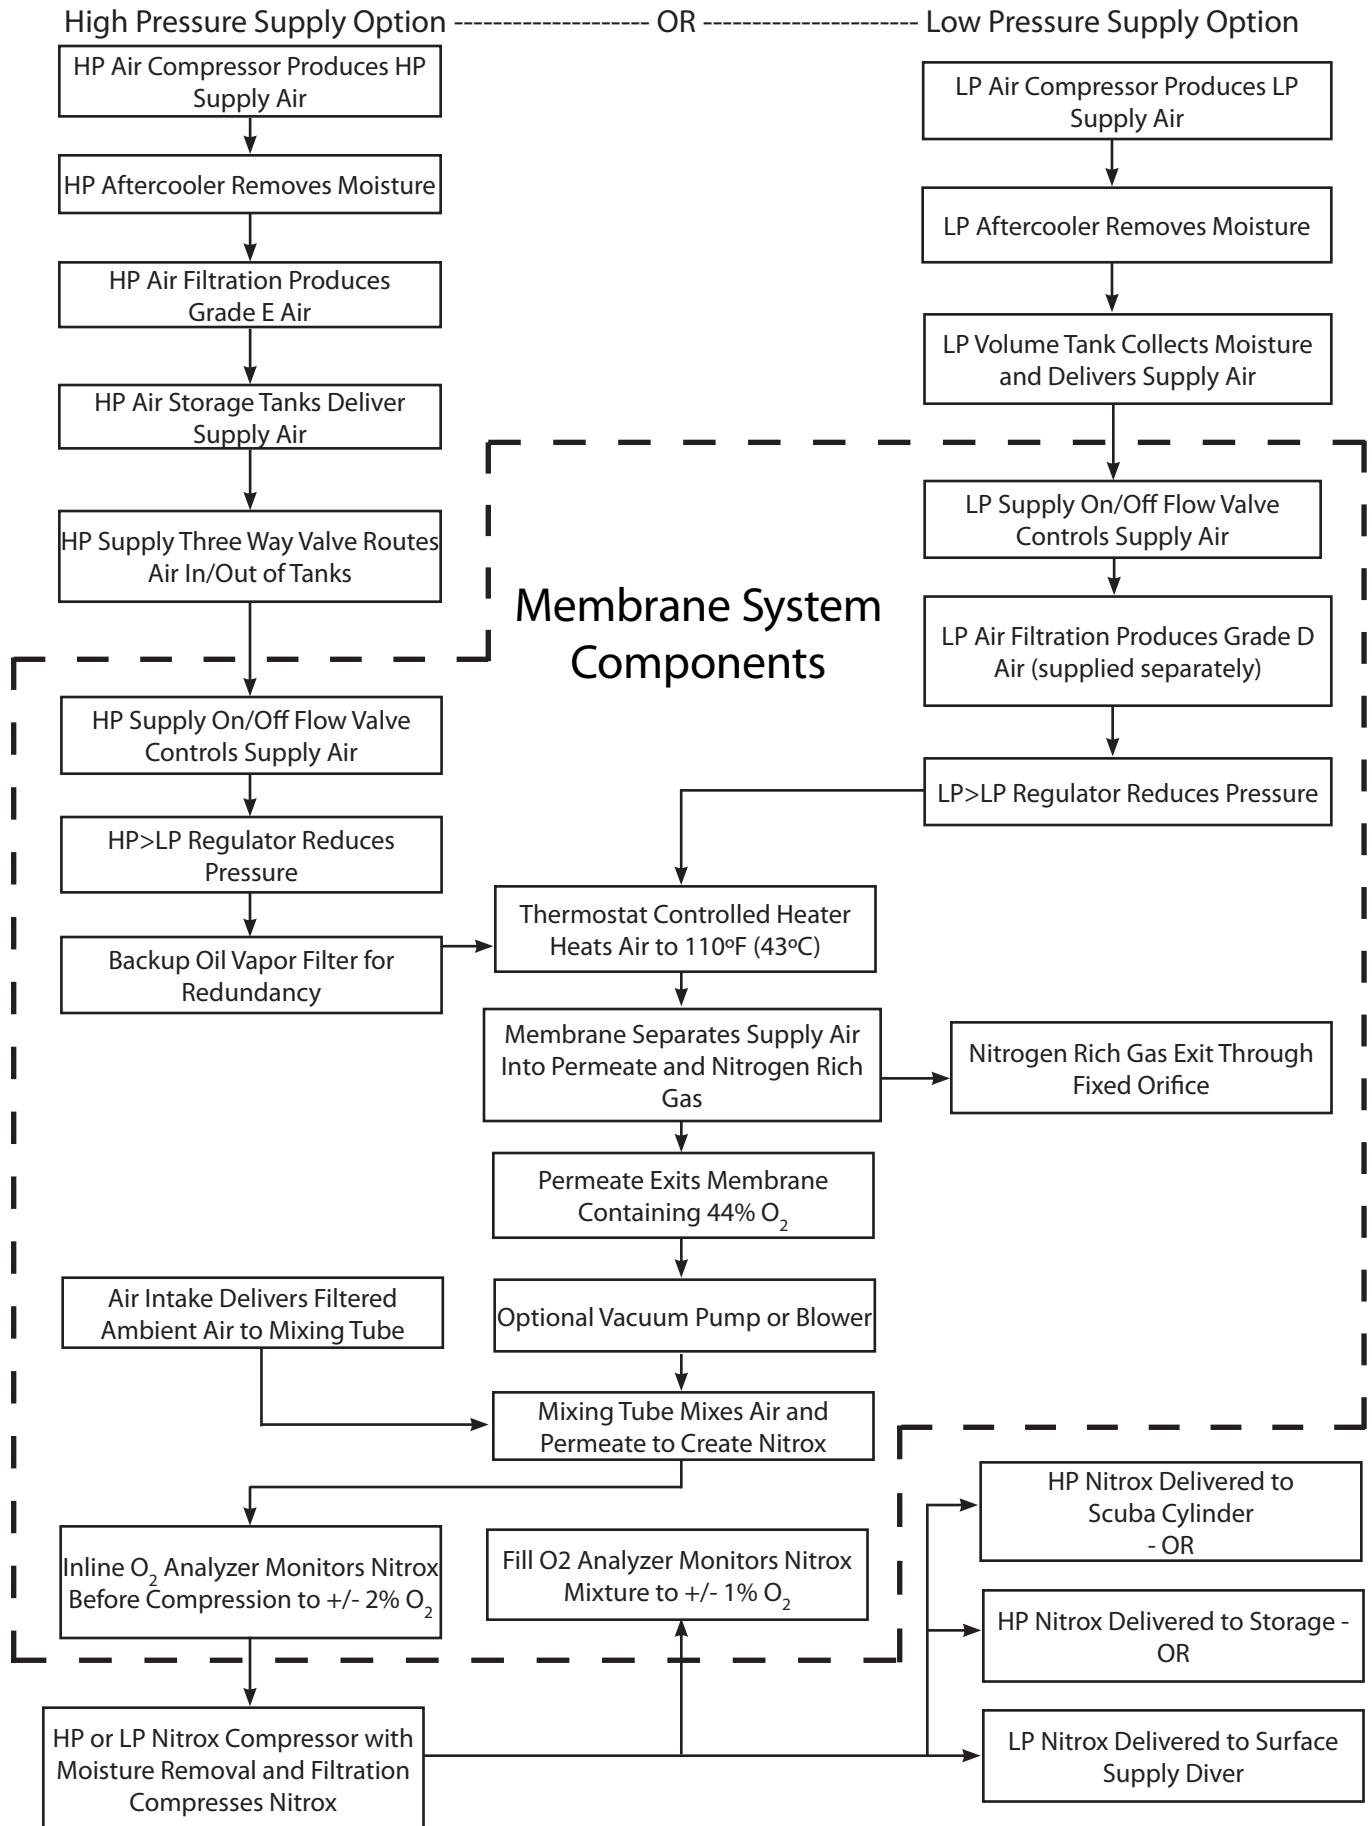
High Pressure Supply Option -------------------- OR --------------------- Low Pressure Supply Option

HP Air Compressor Produces HP Supply Air

HP Aftercooler Removes Moisture

HP Air Filtration Produces Grade E Air

HP Air Storage Tanks Deliver Supply Air

HP Supply Three Way Valve Routes Air In/Out of Tanks

LP Air Compressor Produces LP Supply Air

LP Aftercooler Removes Moisture

LP Volume Tank Collects Moisture and Delivers Supply Air

Membrane System Components

LP Supply On/Off Flow Valve Controls Supply Air

LP Air Filtration Produces Grade D Air (supplied separately)

LP>LP Regulator Reduces Pressure

HP Supply On/Off Flow Valve Controls Supply Air

HP>LP Regulator Reduces Pressure

Backup Oil Vapor Filter for Redundancy

Thermostat Controlled Heater Heats Air to 110ºF (43ºC)

Membrane Separates Supply Air Into Permeate and Nitrogen Rich Gas

Nitrogen Rich Gas Exit Through Fixed Orifice

Permeate Exits Membrane Containing 44% $O_2$

Air Intake Delivers Filtered Ambient Air to Mixing Tube

Optional Vacuum Pump or Blower

Mixing Tube Mixes Air and Permeate to Create Nitrox

Inline $O_2$ Analyzer Monitors Nitrox Before Compression to +/- 2% $O_2$

Fill O2 Analyzer Monitors Nitrox Mixture to +/- 1% $O_2$

HP Nitrox Delivered to Scuba Cylinder - OR

HP Nitrox Delivered to Storage - OR

LP Nitrox Delivered to Surface Supply Diver

HP or LP Nitrox Compressor with Moisture Removal and Filtration Compresses Nitrox